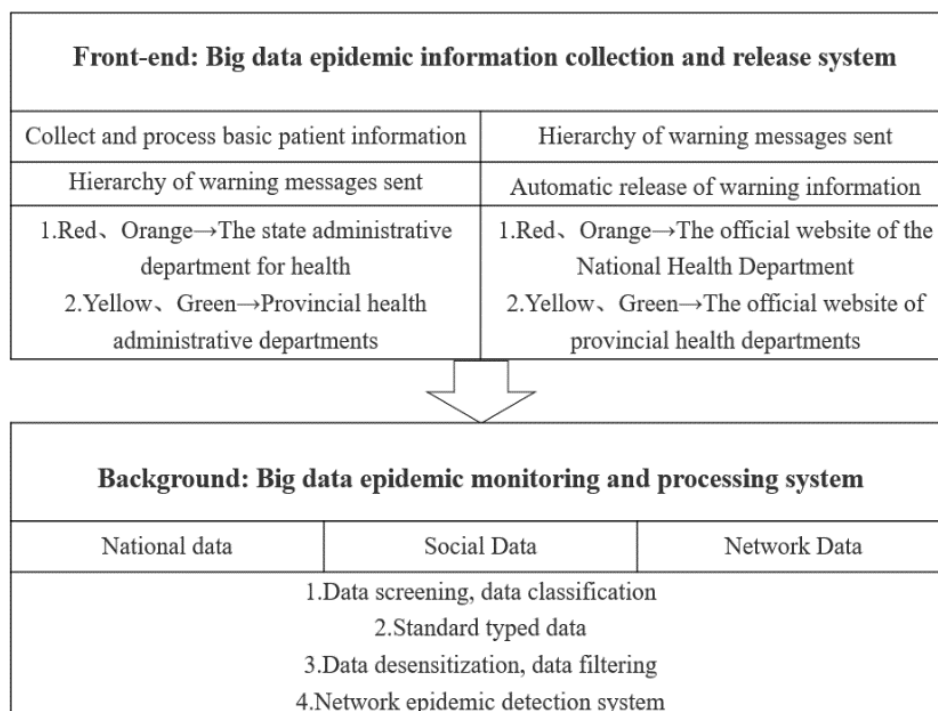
Front-end: Big data epidemic information collection and release system

| Collect and process basic patient information | Hierarchy of warning messages sent |
|---|---|
| Hierarchy of warning messages sent | Automatic release of warning information |
| 1.Red、Orange→The state administrative department for health<br>2.Yellow、Green→Provincial health administrative departments | 1.Red、Orange→The official website of the National Health Department<br>2.Yellow、Green→The official website of provincial health departments |

Background: Big data epidemic monitoring and processing system

| National data | Social Data | Network Data |
|---|---|---|

1.Data screening, data classification
2.Standard typed data
3.Data desensitization, data filtering
4.Network epidemic detection system